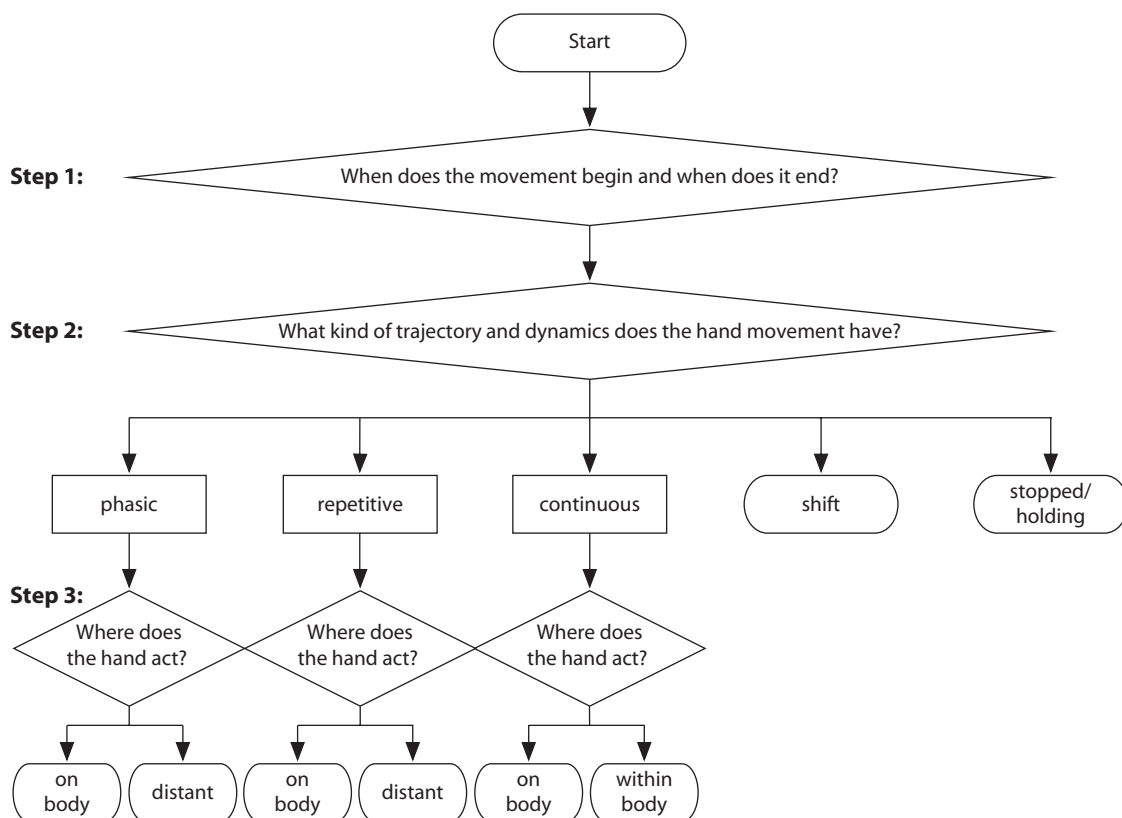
Start

Step 1: When does the movement begin and when does it end?

Step 2: What kind of trajectory and dynamics does the hand movement have?

phasic

repetitive

continuous

shift

stopped/ holding

Step 3:

Where does the hand act?

Where does the hand act?

Where does the hand act?

on body

distant

on body

distant

on body

within body